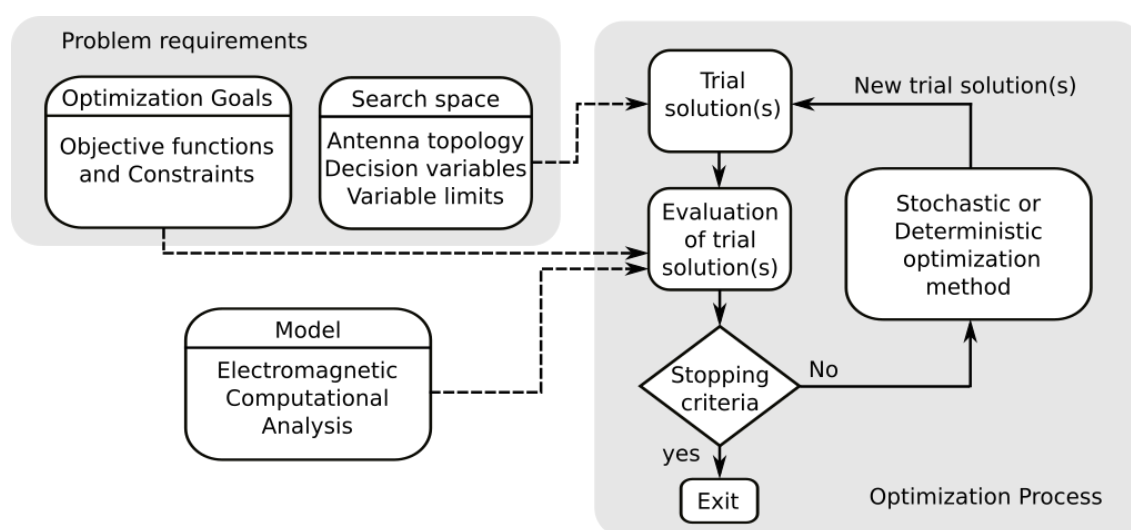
Problem requirements

Optimization Goals

Objective functions and Constraints

Search space

Antenna topology
Decision variables
Variable limits

Trial solution(s)

New trial solution(s)

Evaluation of trial solution(s)

Stochastic or Deterministic optimization method

Model

Electromagnetic Computational Analysis

Stopping criteria

No

yes

Exit

Optimization Process